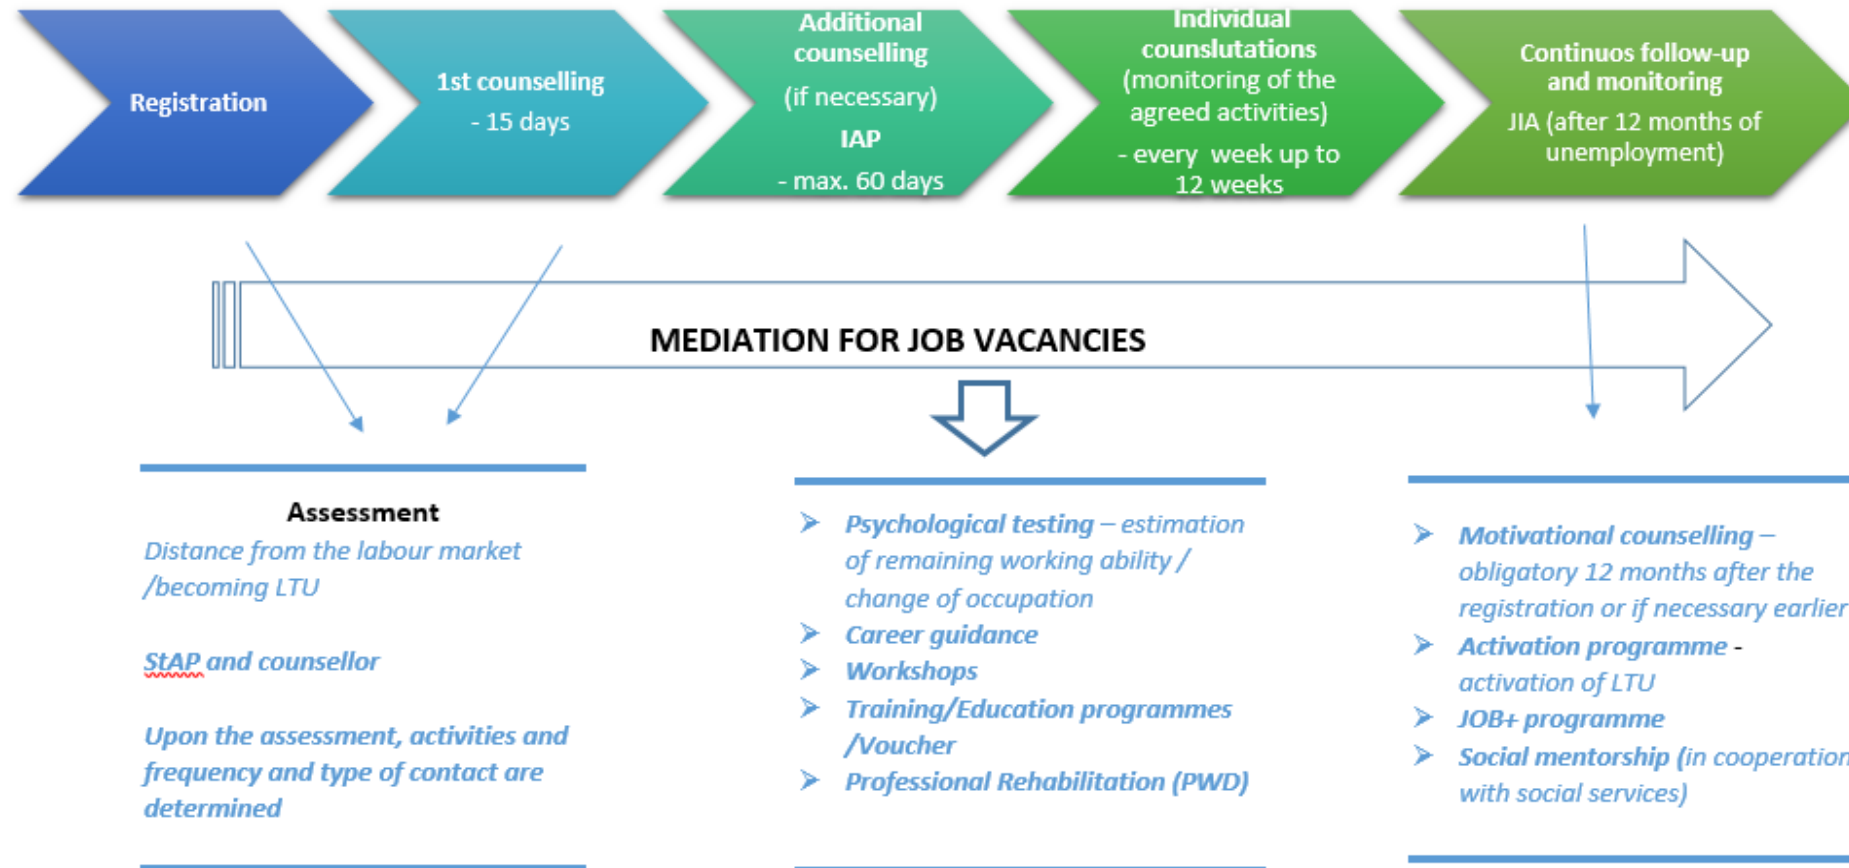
Registration

1st counselling
- 15 days

Additional counselling
(if necessary)
IAP
- max. 60 days

Individual counslutations (monitoring of the agreed activities)
- every week up to 12 weeks

Continuos follow-up and monitoring
JIA (after 12 months of unemployment)

MEDIATION FOR JOB VACANCIES

Assessment
Distance from the labour market /becoming LTU

StAP and counsellor

Upon the assessment, activities and frequency and type of contact are determined

➢ Psychological testing – estimation of remaining working ability / change of occupation
➢ Career guidance
➢ Workshops
➢ Training/Education programmes /Voucher
➢ Professional Rehabilitation (PWD)

➢ Motivational counselling – obligatory 12 months after the registration or if necessary earlier
➢ Activation programme - activation of LTU
➢ JOB+ programme
➢ Social mentorship (in cooperation with social services)